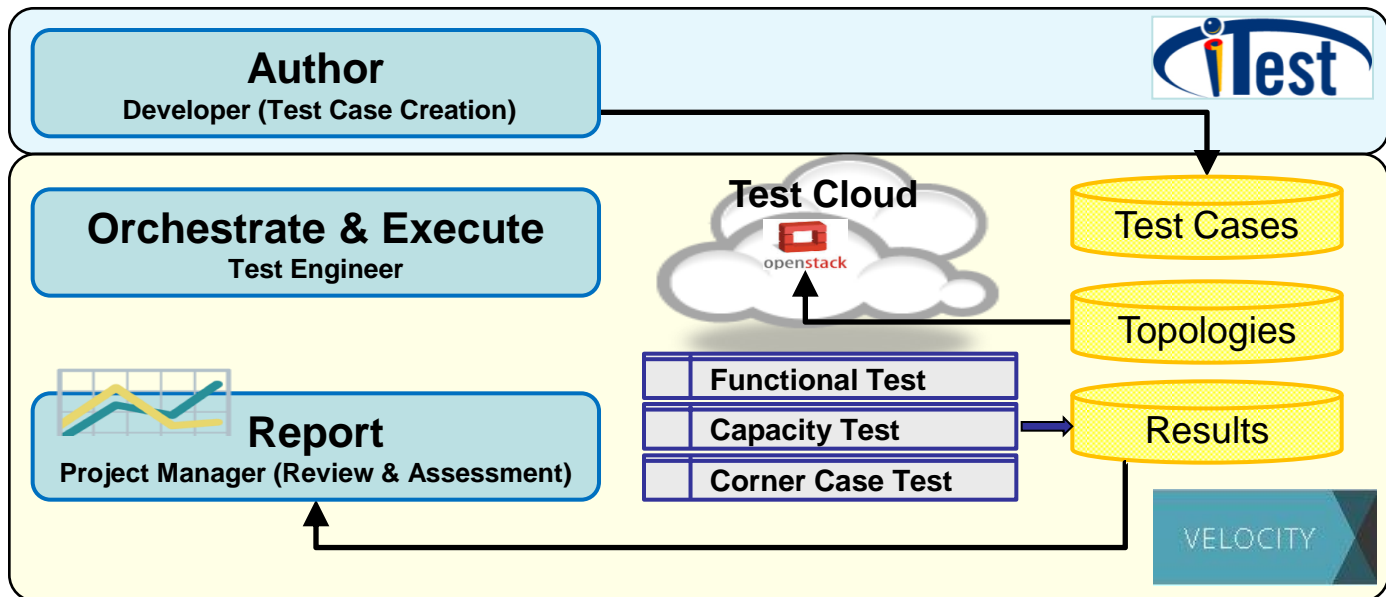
Author
Developer (Test Case Creation)

iTest

Orchestrate & Execute
Test Engineer

Test Cloud

openstack

Test Cases

Topologies

Functional Test

Capacity Test

Corner Case Test

Results

Report
Project Manager (Review & Assessment)

VELOCITY